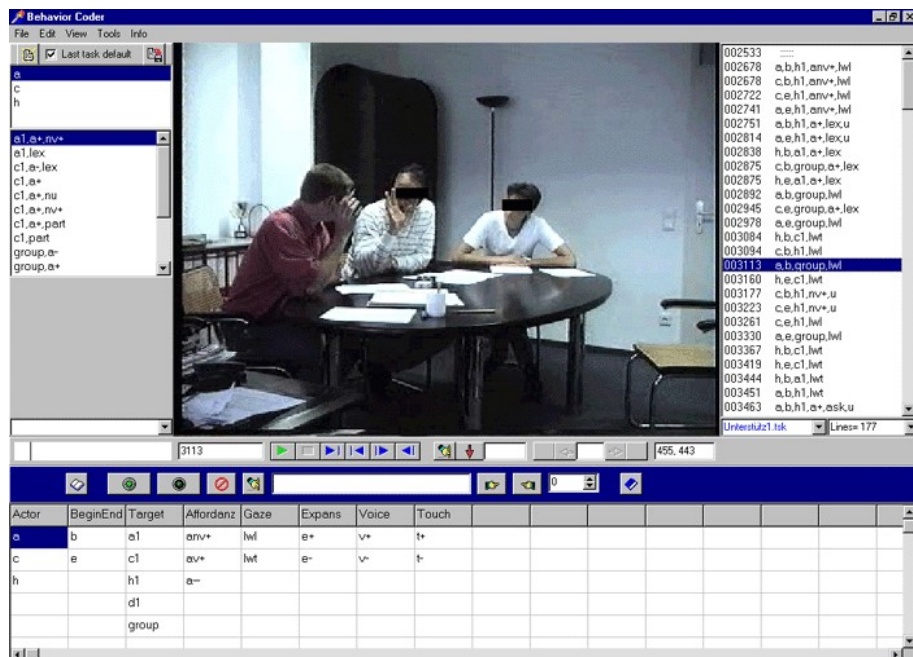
Behavior Coder

File Edit View Tools Info

Last task default

a
c
h

a1,a+,nv+
a1,lex
c1,a-,lex
c1,a+
c1,a+,nu
c1,a+,nv+
c1,a+,part
c1,part
group,a-
group,a+

002533
002678 a,b,h1,anv+,lwl
002678 c,b,h1,anv+,lwl
002722 c,e,h1,anv+,lwl
002741 a,e,h1,anv+,lwl
002751 a,b,h1,a+,lex,u
002814 a,e,h1,a+,lex,u
002838 h,b,a1,a+,lex
002875 c,b,group,a+,lex
002875 h,e,a1,a+,lex
002892 a,b,group,lwl
002945 c,e,group,a+,lex
002978 a,e,group,lwl
003084 h,b,c1,lwt
003094 c,b,h1,lwl
003113 a,b,group,lwl
003160 h,e,c1,lwt
003177 c,b,h1,nv+,u
003223 c,e,h1,nv+,u
003261 c,e,h1,lwl
003330 a,e,group,lwl
003367 h,b,c1,lwt
003419 h,e,c1,lwt
003444 h,b,a1,lwt
003451 a,b,h1,lwt
003463 a,b,h1,a+,ask,u

Unterstutz1.tsk
Lines= 177

3113
455, 443

0

| Actor | BeginEnd | Target | Affordanz | Gaze | Expans | Voice | Touch |
|---|---|---|---|---|---|---|---|
| a | b | a1 | anv+ | lwl | e+ | v+ | t+ |
| c | e | c1 | av+ | lwt | e- | v- | t- |
| h | | h1 | a-- | | | | |
| | | d1 | | | | | |
| | | group | | | | | |